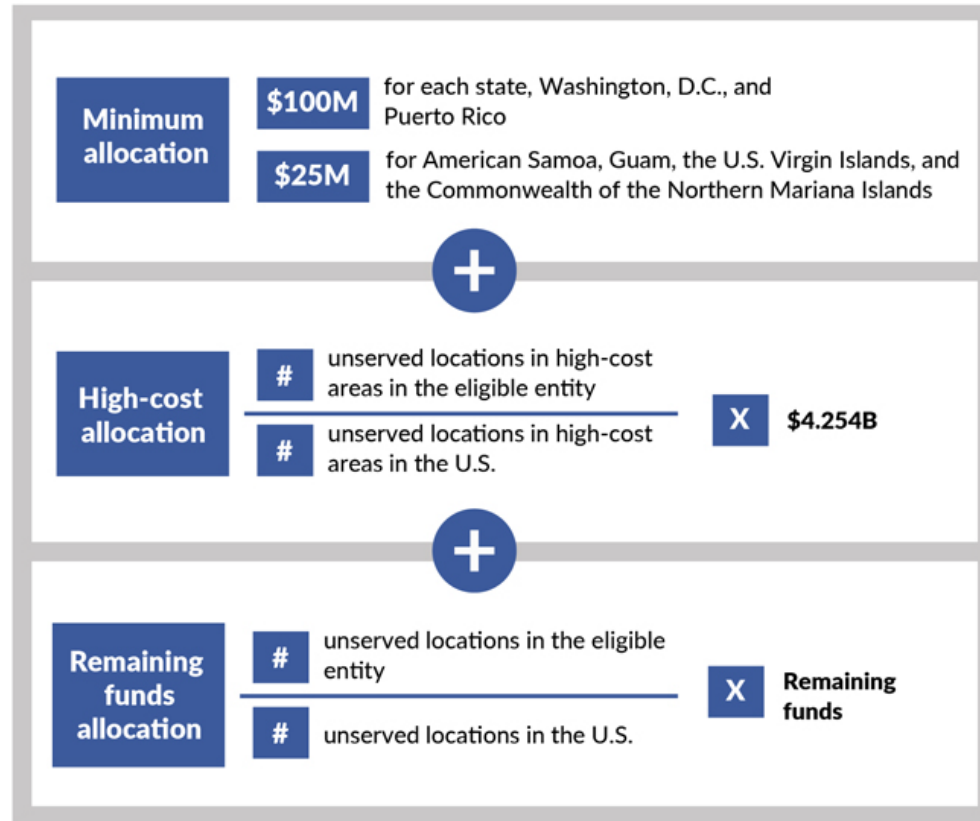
Minimum allocation

$100M for each state, Washington, D.C., and Puerto Rico

$25M for American Samoa, Guam, the U.S. Virgin Islands, and the Commonwealth of the Northern Mariana Islands

+

High-cost allocation

# unserved locations in high-cost areas in the eligible entity

# unserved locations in high-cost areas in the U.S.

X $4.254B

+

Remaining funds allocation

# unserved locations in the eligible entity

# unserved locations in the U.S.

X Remaining funds